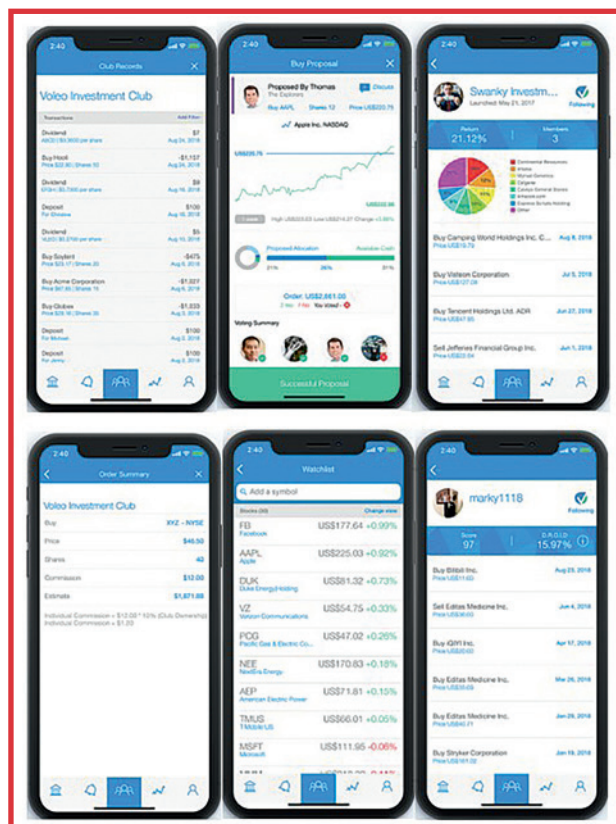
2:40

Club Records

Voleo Investment Club

Transactions Add Filter

Dividend $7
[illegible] Aug 24, 2018

Buy Hooli -$1,157
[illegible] Aug 16, 2018

Dividend $9
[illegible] Aug 16, 2018

Deposit $100
For Christina Aug 14, 2018

Dividend $5
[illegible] Aug 10, 2018

Buy Soylent -$475
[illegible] Aug 8, 2018

Buy Acme Corporation -$1,027
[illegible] Aug 6, 2018

Buy Globex -$1,033
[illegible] Aug 3, 2018

Deposit $100
For Michael Aug 2, 2018

Deposit $100
For Jenny Aug 2, 2018

2:40

Buy Proposal

Proposed By Thomas
The Explorers

Discuss

Buy AAPL Shares 12 Price US$225.75

Apple Inc. NASDAQ

US$225.75

US$222.86

1 week

High US$223.03 Low US$214.27 Change +3.88%

Proposed Allocation Available Cash

21% 36% 91%

Order: US$2,661.00

2 no 7 Pro You voted

Voting Summary

Successful Proposal

2:40

Swanky Investm...
Launched: May 21, 2017

Following

Return 21.12%

Members 3

Buy Camping World Holdings Inc. C... Aug 8, 2018
Price US$18.79

Buy Vistaon Corporation Jul 5, 2018
Price US$127.08

Buy Tencent Holdings Ltd. ADR Jun 27, 2018
Price US$47.95

Sell Jefferies Financial Group Inc. Jun 1, 2018
Price US$23.04

2:40

Order Summary

Voleo Investment Club

Buy XYZ - NYSE

Price $46.50

Shares 40

Commission $12.00

Estimate $1,871.69

Individual Commission = $12.00 * 10% (Club Ownership)
Individual Commission = $1.20

2:40

Watchlist

Add a symbol

Stocks (10) Change view

FB US$177.64 +0.99%
Facebook

AAPL US$225.03 +0.92%
Apple

DUK US$81.32 +0.73%
Duke Energy Holding

VZ US$54.75 +0.33%
Verizon Communications

PCG US$47.02 +0.26%
Pacific Gas & Electric Co....

NEE US$170.83 +0.18%
NextEra Energy

AEP US$71.81 +0.15%
American Electric Power

TMUS US$66.01 +0.05%
T-Mobile US

MSFT US$111.95 -0.06%
Microsoft

2:40

marky1118

Following

Score 97

D.R.O.I.D 15.97%

Buy Bitbili Inc. Aug 23, 2018
Price US$15.03

Sell Editas Medicine Inc. Jun 4, 2018
Price US$40.03

Buy iQIYI Inc. Apr 17, 2018
Price US$20.03

Buy Editas Medicine Inc. Mar 26, 2018
Price US$35.09

Buy Editas Medicine Inc. Jan 29, 2018
Price US$40.71

Buy Stryker Corporation Jan 19, 2018
Price US$161.02